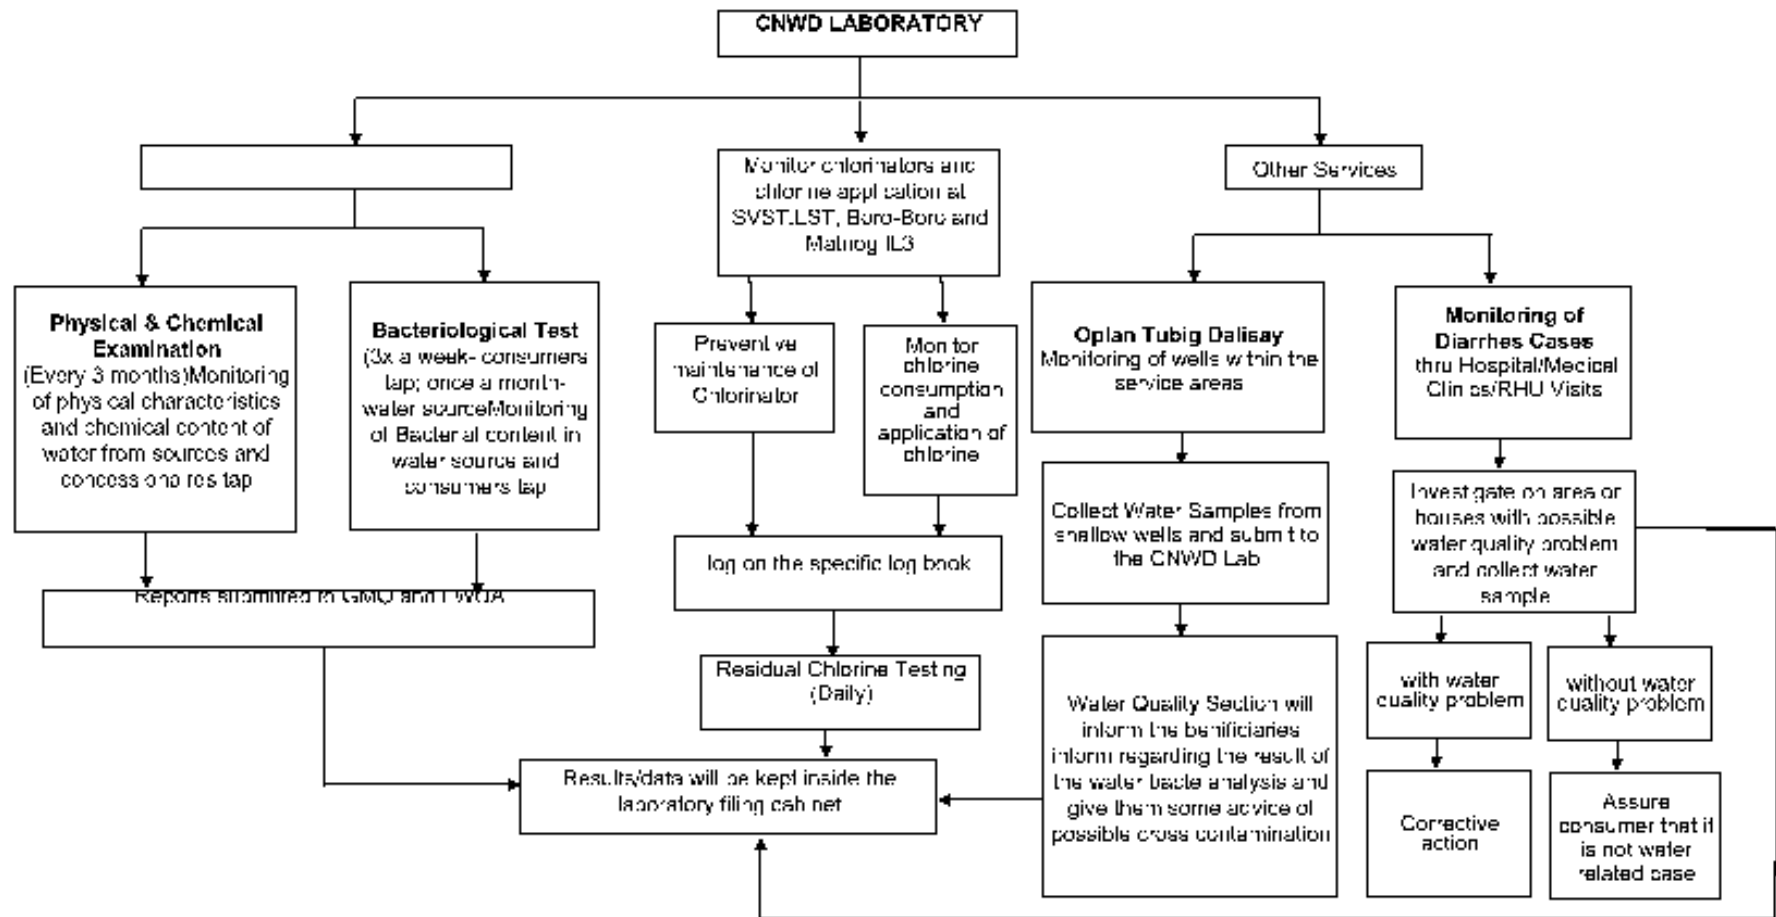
CNWD LABORATORY

Monitor chlorinators and chlorine application at SVST,LST, Boro-Boro and Matnog IL3

Other Services

Physical & Chemical Examination
(Every 3 months)Monitoring of physical characteristics and chemical content of water from sources and concessionaires tap

Bacteriological Test
(3x a week- consumers tap; once a month- water sourceMonitoring of Bacterial content in water source and consumers tap

Preventive maintenance of Chlorinator

Monitor chlorine consumption and application of chlorine

Oplan Tubig Dalisay
Monitoring of wells within the service areas

Monitoring of Diarrhea Cases
thru Hospital/Medical Clinics/RHU Visits

Investigate on area or houses with possible water quality problem and collect water sample

Collect Water Samples from shallow wells and submit to the CNWD Lab

log on the specific log book

Reports submitted to GMO and LWUA

Residual Chlorine Testing (Daily)

with water quality problem

without water quality problem

Water Quality Section will inform the benificiaries inform regarding the result of the water bacte analysis and give them some advice of possible cross contamination

Results/data will be kept inside the laboratory filing cabinet

Corrective action

Assure consumer that it is not water related case